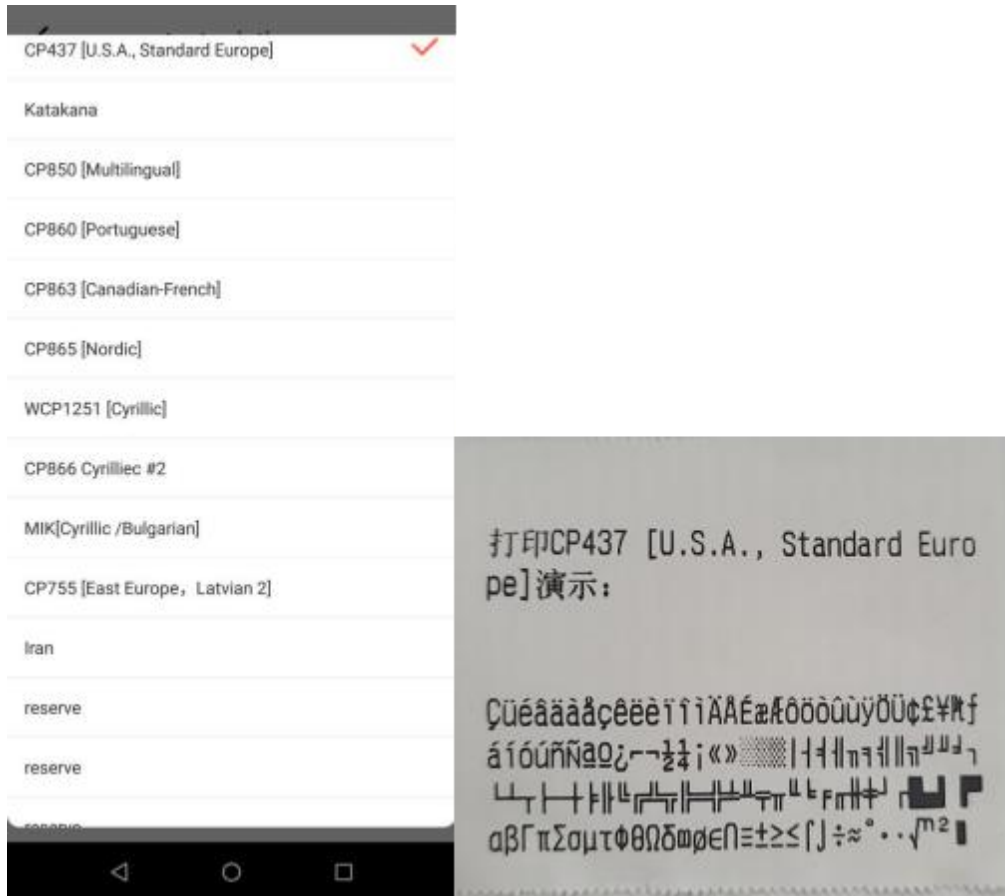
CP437 [U.S.A., Standard Europe]

Katakana

CP850 [Multilingual]

CP860 [Portuguese]

CP863 [Canadian-French]

CP865 [Nordic]

WCP1251 [Cyrillic]

CP866 Cyrilliec #2

MIK[Cyrillic /Bulgarian]

CP755 [East Europe，Latvian 2]

Iran

reserve

reserve

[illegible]

打印CP437 [U.S.A., Standard Europe]演示：

ÇüéâäàåçêëèïîìÄÅÉæÆôöòûùÿÖÜ¢£¥₧ƒ
áíóúñÑªº¿⌐¬½¼¡«»░▒▓│┤╡╢╖╕╣║╗╝╜╛┐
└┴┬├─┼╞╟╚╔╩╦╠═╬╧╨╤╥╙╘╒╓╫╪┘┌█▄▌▐▀
αßΓπΣσµτΦΘΩδ∞φε∩≡±≥≤⌠⌡÷≈°∙·√ⁿ²■